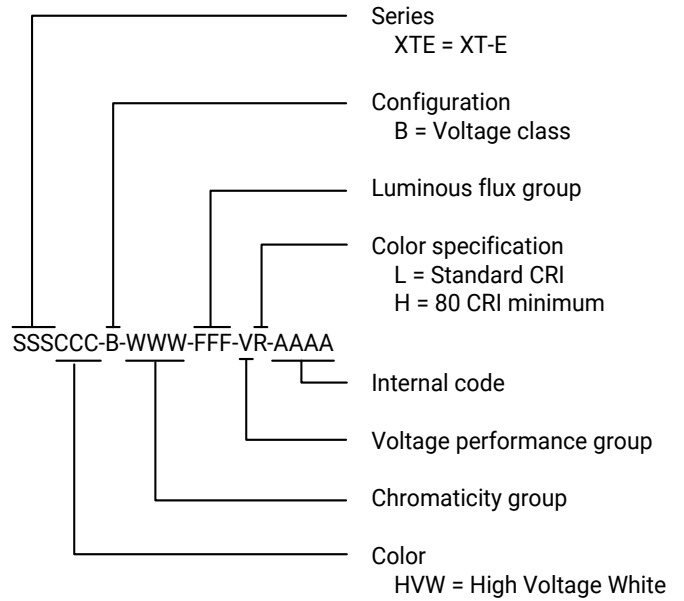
Series
XTE = XT-E

Configuration
B = Voltage class

Luminous flux group

Color specification
L = Standard CRI
H = 80 CRI minimum

SSSCCC-B-WWW-FFF-VR-AAAA

Internal code

Voltage performance group

Chromaticity group

Color
HVW = High Voltage White